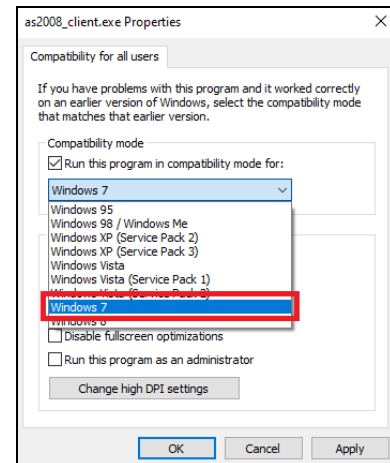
as2008_client.exe Properties

Compatibility for all users

If you have problems with this program and it worked correctly on an earlier version of Windows, select the compatibility mode that matches that earlier version.

Compatibility mode

Run this program in compatibility mode for:

Windows 7

Windows 95
Windows 98 / Windows Me
Windows XP (Service Pack 2)
Windows XP (Service Pack 3)
Windows Vista
Windows Vista (Service Pack 1)
Windows Vista (Service Pack 2)
Windows 7
Windows 8

Disable fullscreen optimizations

Run this program as an administrator

Change high DPI settings

OK Cancel Apply